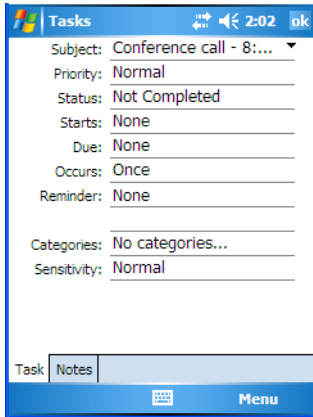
Tasks 2:02 ok

Subject: Conference call - 8:...
Priority: Normal
Status: Not Completed
Starts: None
Due: None
Occurs: Once
Reminder: None

Categories: No categories...
Sensitivity: Normal

Task Notes

Menu